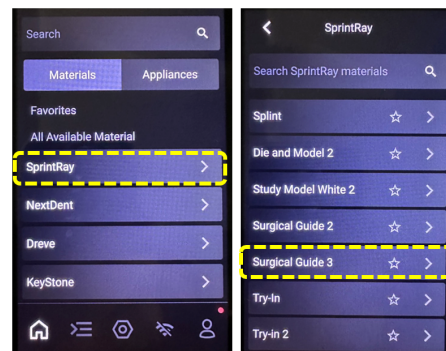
Search

Materials

Appliances

Favorites

All Available Material

SprintRay

NextDent

Dreve

KeyStone

SprintRay

Search SprintRay materials

Splint

Die and Model 2

Study Model White 2

Surgical Guide 2

Surgical Guide 3

Try-In

Try-in 2